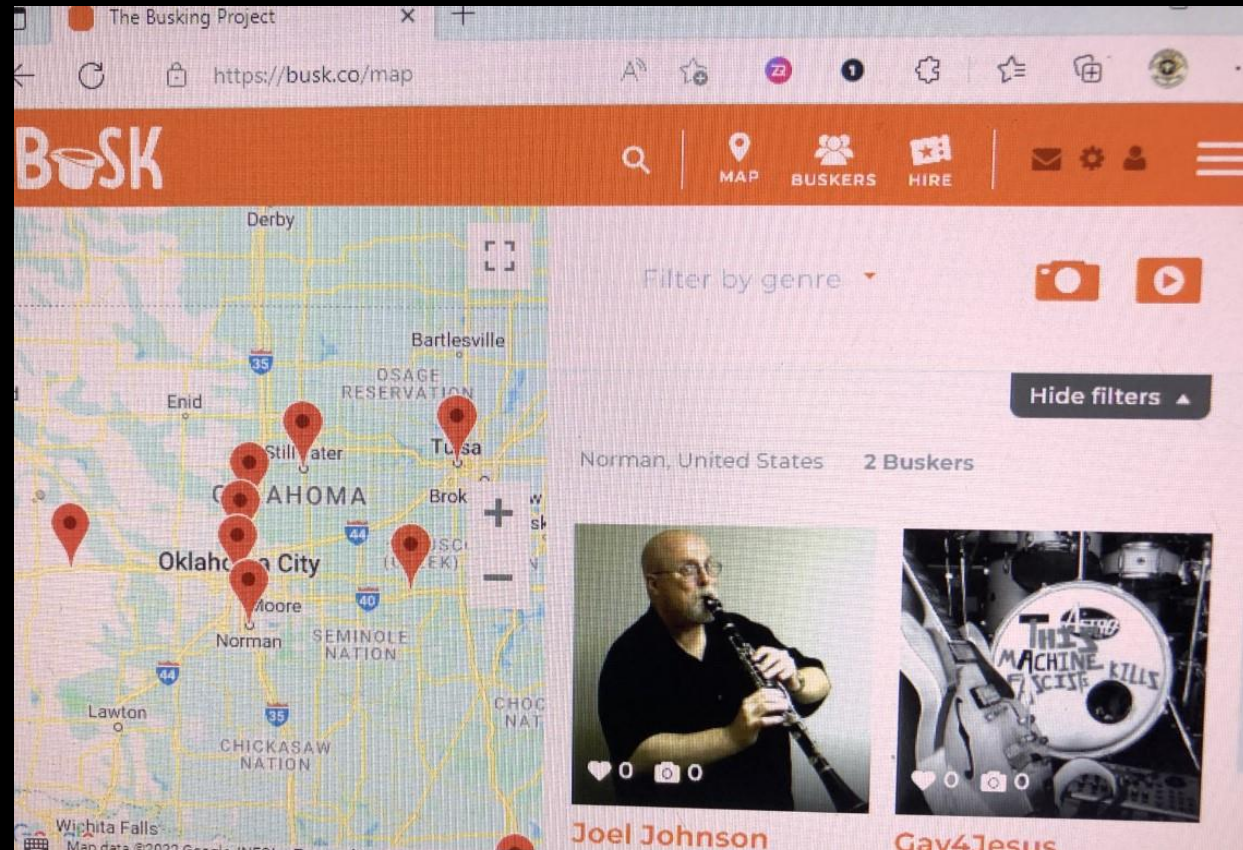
The Busking Project ×
https://busk.co/map
BUSK
MAP BUSKERS HIRE
Derby
Bartlesville
OSAGE RESERVATION
Enid
Stillwater
Tulsa
OKLAHOMA
Brok
Oklahoma City
Moore
Norman
SEMINOLE NATION
Lawton
CHICKASAW NATION
CHOC NAT
Wichita Falls
Map data ©2022 Google, INEGI
Filter by genre
Hide filters ▲
Norman, United States 2 Buskers
THIS MACHINE KILLS FASCISTS
0 0
0 0
Joel Johnson
Gay4Jesus